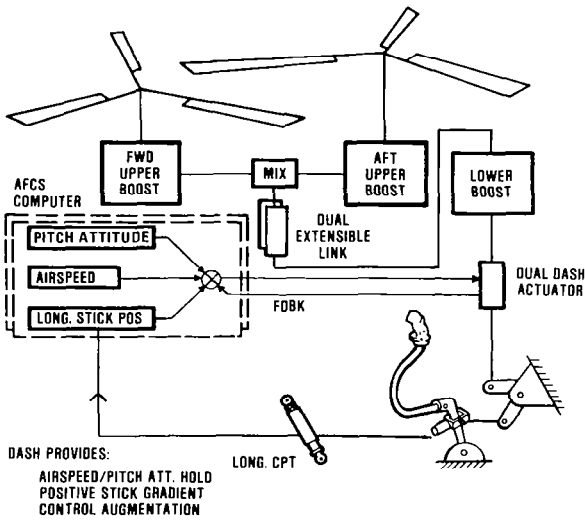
FWD UPPER BOOST

MIX

AFT UPPER BOOST

LOWER BOOST

AFCS COMPUTER

DUAL EXTENSIBLE LINK

PITCH ATTITUDE

AIRSPEED

LONG. STICK POS

FDBK

DUAL DASH ACTUATOR

LONG. CPT

DASH PROVIDES:

AIRSPEED/PITCH ATT. HOLD
POSITIVE STICK GRADIENT
CONTROL AUGMENTATION